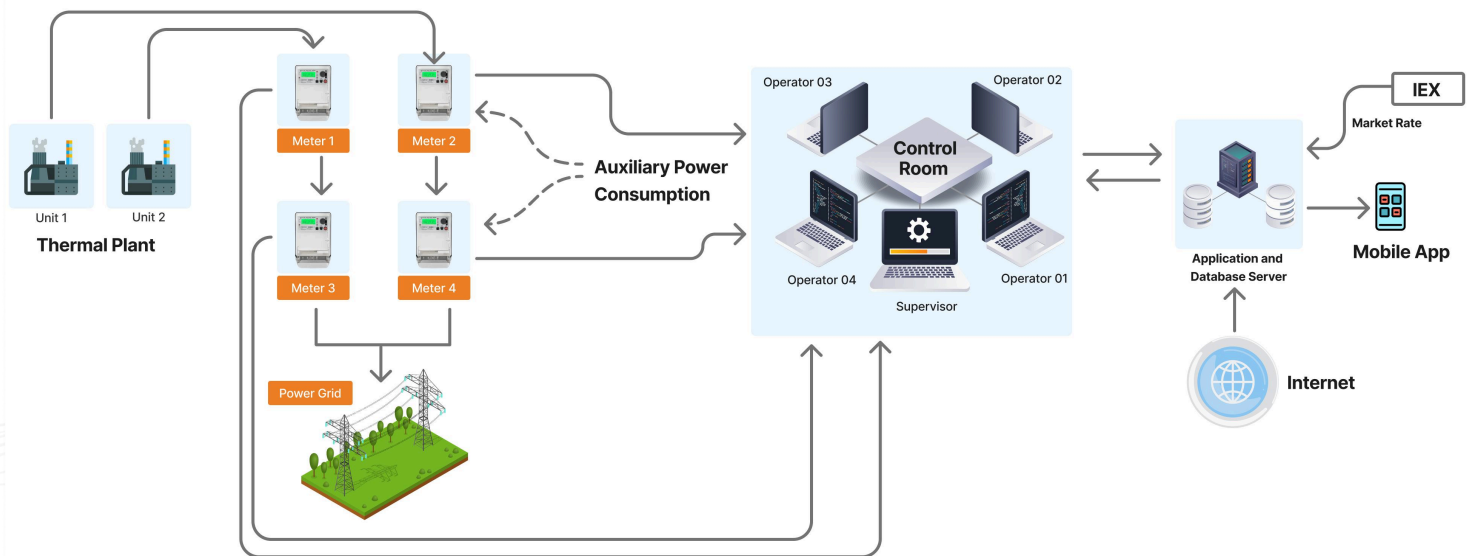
Unit 1
Unit 2
Thermal Plant

Meter 1
Meter 2
Meter 3
Meter 4

Auxiliary Power Consumption

Power Grid

Operator 03
Operator 02
Control Room
Operator 04
Operator 01
Supervisor

IEX
Market Rate
Application and Database Server
Mobile App
Internet